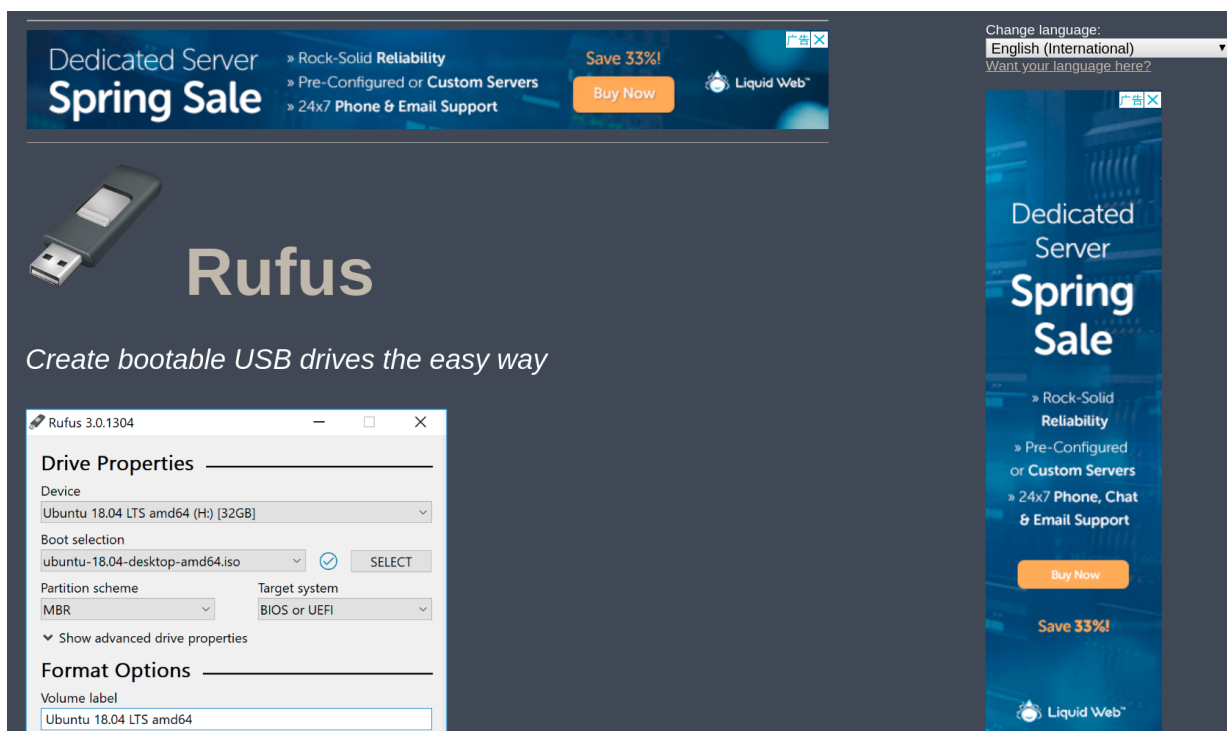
Dedicated Server
Spring Sale
» Rock-Solid Reliability
» Pre-Configured or Custom Servers
» 24x7 Phone & Email Support
Save 33%!
Buy Now
Liquid Web™
广告

Change language:
English (International)
Want your language here?

Rufus

Create bootable USB drives the easy way

Rufus 3.0.1304

Drive Properties
Device
Ubuntu 18.04 LTS amd64 (H:) [32GB]
Boot selection
ubuntu-18.04-desktop-amd64.iso
SELECT
Partition scheme
MBR
Target system
BIOS or UEFI
Show advanced drive properties

Format Options
Volume label
Ubuntu 18.04 LTS amd64

广告
Dedicated Server
Spring Sale
» Rock-Solid Reliability
» Pre-Configured or Custom Servers
» 24x7 Phone, Chat & Email Support
Buy Now
Save 33%!
Liquid Web™